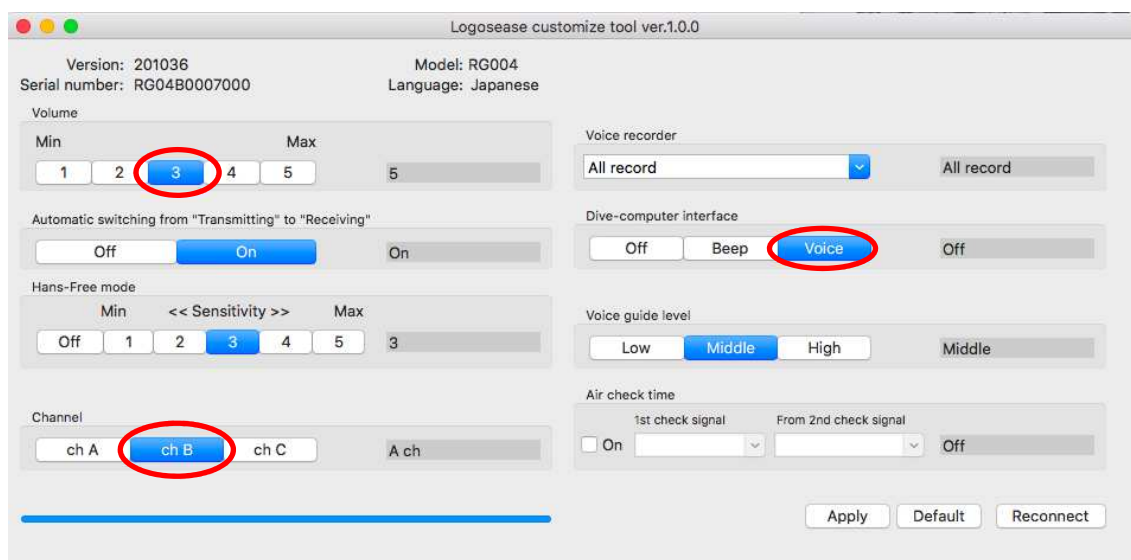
Logosease customize tool ver.1.0.0

Version: 201036
Serial number: RG04B0007000

Model: RG004
Language: Japanese

Volume

Min Max

1 2 3 4 5

5

Automatic switching from "Transmitting" to "Receiving"

Off On

On

Hans-Free mode

Min << Sensitivity >> Max

Off 1 2 3 4 5

3

Channel

ch A ch B ch C

A ch

Voice recorder

All record

All record

Dive-computer interface

Off Beep Voice

Off

Voice guide level

Low Middle High

Middle

Air check time

1st check signal From 2nd check signal

On

Off

Apply Default Reconnect